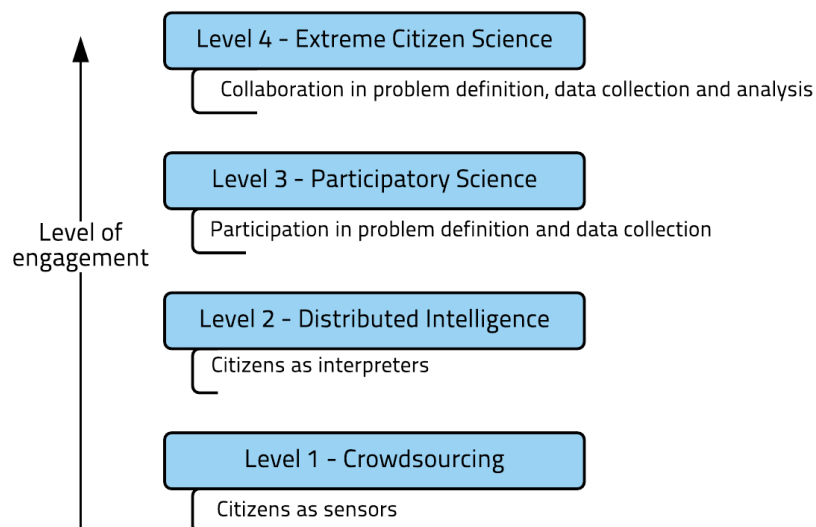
Level 4 - Extreme Citizen Science

Collaboration in problem definition, data collection and analysis

Level 3 - Participatory Science

Participation in problem definition and data collection

Level of engagement

Level 2 - Distributed Intelligence

Citizens as interpreters

Level 1 - Crowdsourcing

Citizens as sensors